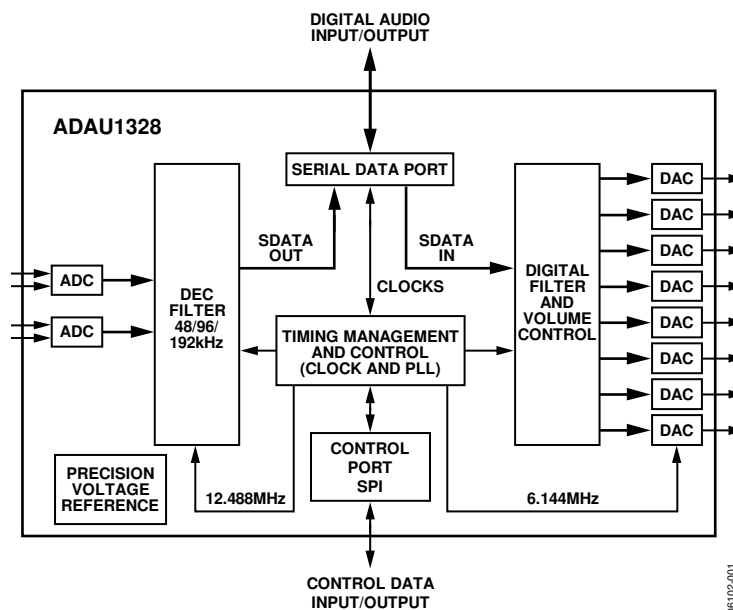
DIGITAL AUDIO INPUT/OUTPUT

ADAU1328

SERIAL DATA PORT

SDATA OUT

SDATA IN

CLOCKS

ADC

ADC

DEC FILTER 48/96/ 192kHz

TIMING MANAGEMENT AND CONTROL (CLOCK AND PLL)

DIGITAL FILTER AND VOLUME CONTROL

DAC

DAC

DAC

DAC

DAC

DAC

DAC

DAC

CONTROL PORT SPI

PRECISION VOLTAGE REFERENCE

12.488MHz

6.144MHz

CONTROL DATA INPUT/OUTPUT

06102-001